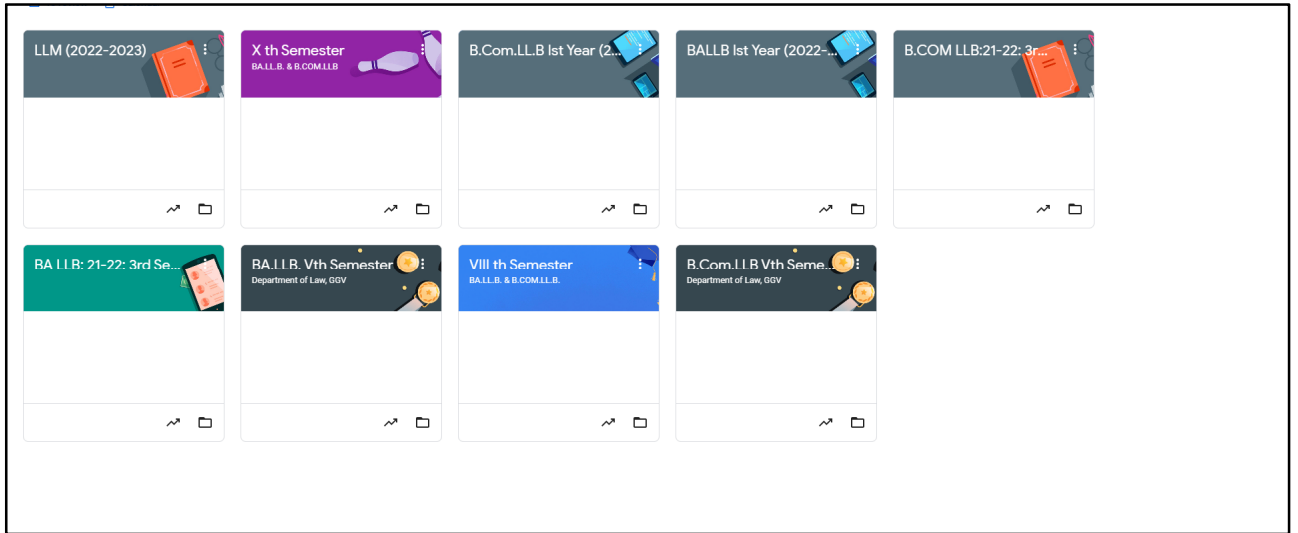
LLM (2022-2023)

X th Semester
BA.LL.B. & B.COM.LLB

B.Com.LL.B Ist Year (2...

BALLB Ist Year (2022-...

B.COM LLB:21-22: 3r...

BA LLB: 21-22: 3rd Se...

BA.LL.B. Vth Semester
Department of Law, GGV

VIII th Semester
BA.LL.B. & B.COM.LL.B.

B.Com.LLB Vth Seme...
Department of Law, GGV